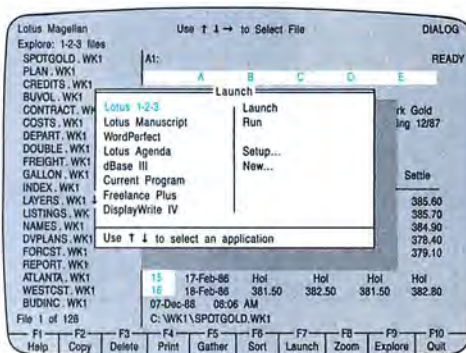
Lotus Magellan
Use ↑ ↓ → to Select File
DIALOG

Explore: 1-2-3 files

SPOTGOLD.WK1
PLAN.WK1
CREDITS.WK1
BUVOL.WK1
CONTRACT.WK1
COSTS.WK1
DEPART.WK1
DOUBLE.WK1
FREIGHT.WK1
GALLON.WK1
INDEX.WK1
LAYERS.WK1
LISTINGS.WK1
NAMES.WK1
DVPLANS.WK1
FORCST.WK1
REPORT.WK1
ATLANTA.WK1
WESTCST.WK1
BUDINC.WK1
File 1 of 126

A1:
READY

| A | B | C | D | E |
|---|---|---|---|---|

Launch

Lotus 1-2-3
Lotus Manuscript
WordPerfect
Lotus Agenda
dBase III
Current Program
Freelance Plus
DisplayWrite IV

Launch
Run

Setup...
New...

Use ↑ ↓ to select an application

rk Gold
ng 12/87

Settle

385.60
385.70
384.90
378.40
379.10

| 15 | 17-Feb-88 | Hol | Hol | Hol | Hol |
|---|---|---|---|---|---|
| 16 | 18-Feb-88 | 381.50 | 382.50 | 381.50 | 382.80 |

07-Dec-88 08:06 AM
C: WK1\SPOTGOLD.WK1

F1 Help
F2 Copy
F3 Delete
F4 Print
F5 Gather
F6 Sort
F7 Launch
F8 Zoom
F9 Explore
F10 Quit